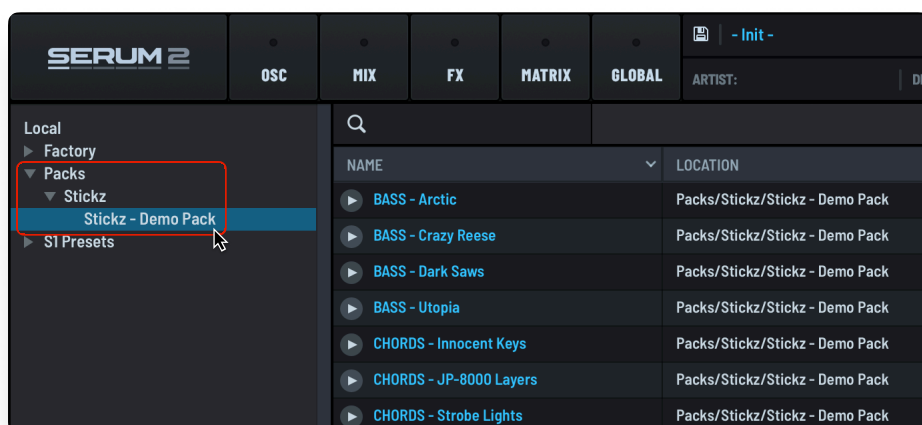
SERUM 2

OSC | MIX | FX | MATRIX | GLOBAL

- Init -

ARTIST:

D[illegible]

Local
Factory
Packs
Stickz
Stickz - Demo Pack
S1 Presets

| NAME | LOCATION |
|---|---|
| BASS - Arctic | Packs/Stickz/Stickz - Demo Pack |
| BASS - Crazy Reese | Packs/Stickz/Stickz - Demo Pack |
| BASS - Dark Saws | Packs/Stickz/Stickz - Demo Pack |
| BASS - Utopia | Packs/Stickz/Stickz - Demo Pack |
| CHORDS - Innocent Keys | Packs/Stickz/Stickz - Demo Pack |
| CHORDS - JP-8000 Layers | Packs/Stickz/Stickz - Demo Pack |
| CHORDS - Strobe Lights | Packs/Stickz/Stickz - Demo Pack |